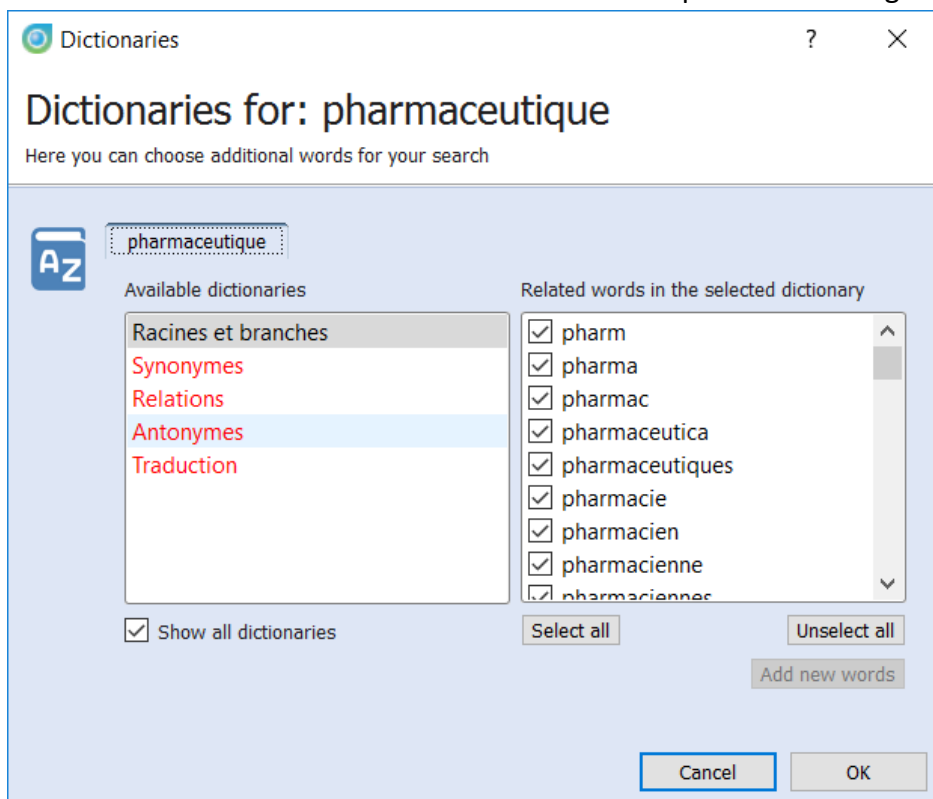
Dictionaries

?

Dictionaries for: pharmaceutique

Here you can choose additional words for your search

AZ

pharmaceutique

Available dictionaries

Racines et branches
Synonymes
Relations
Antonymes
Traduction

Show all dictionaries

Related words in the selected dictionary

pharm
pharma
pharmac
pharmaceutica
pharmaceutiques
pharmacie
pharmacien
pharmacienne
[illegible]

Select all

Unselect all

Add new words

Cancel

OK